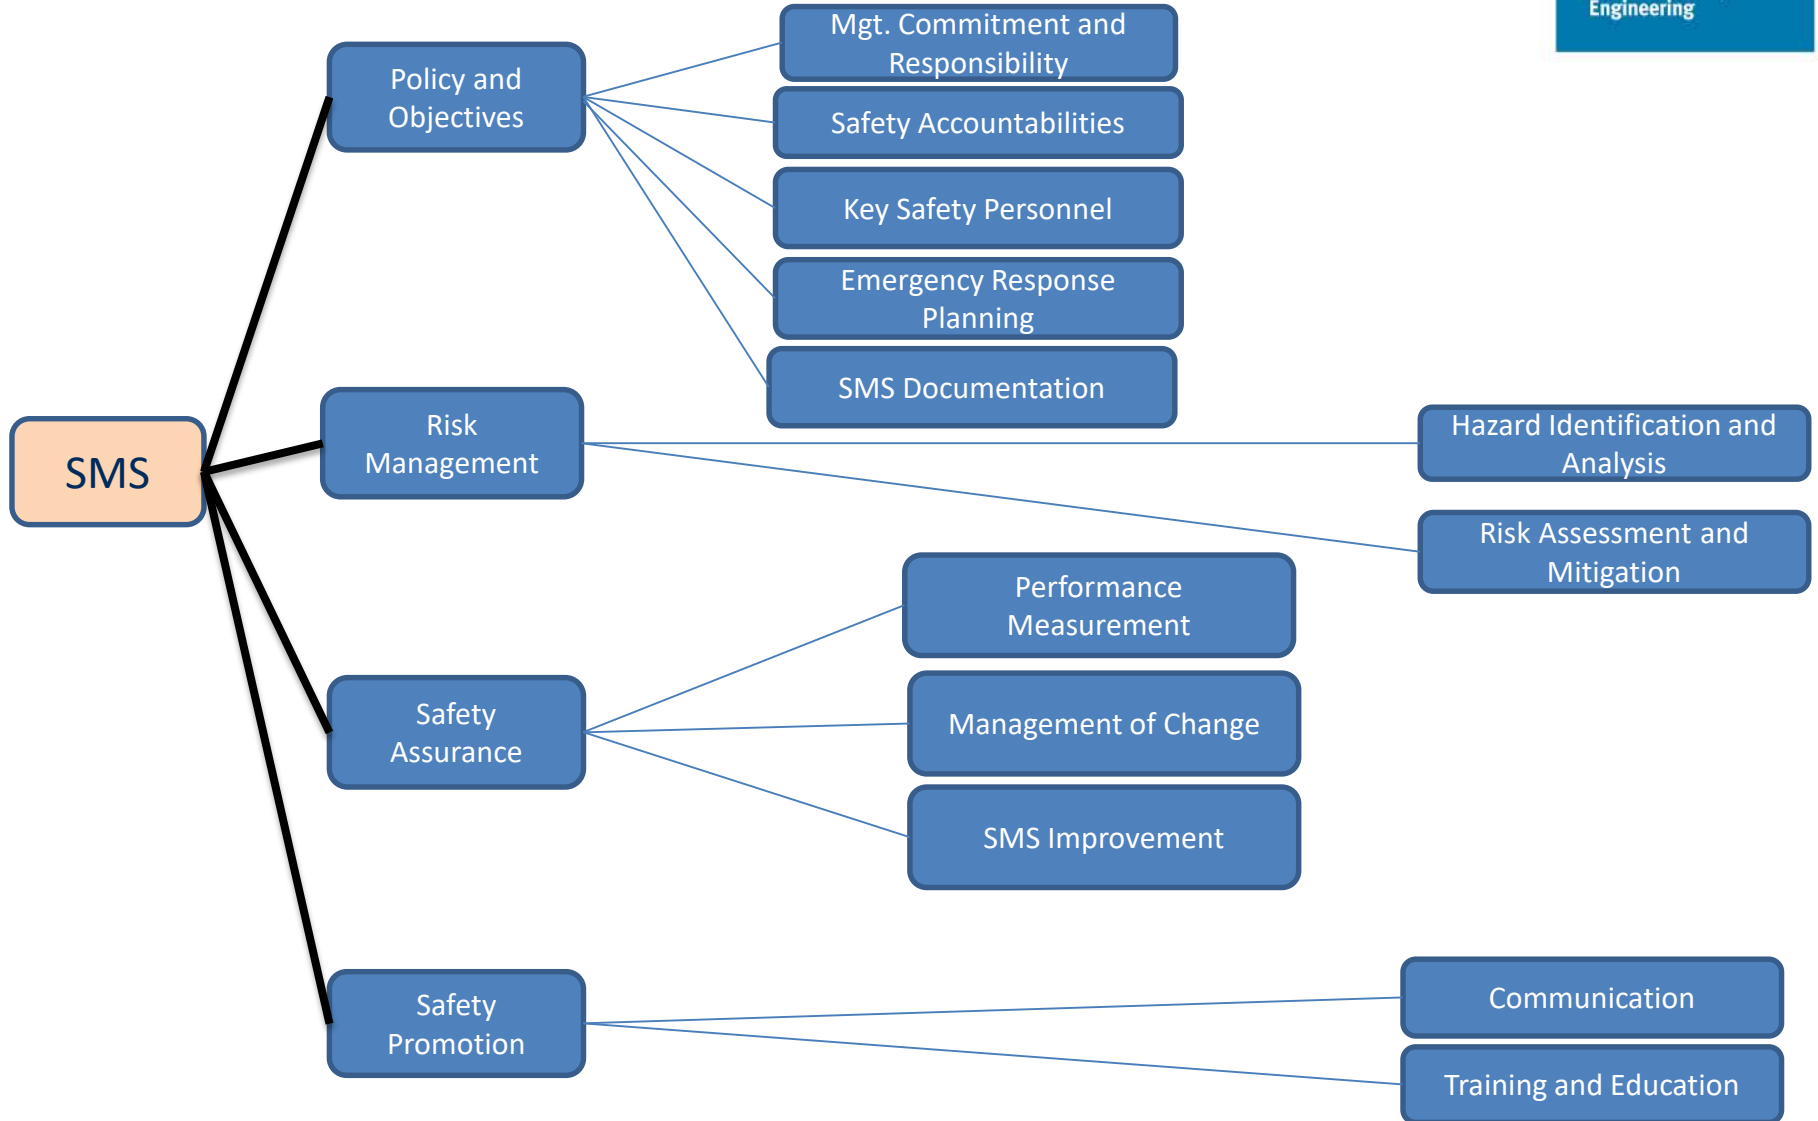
Engineering

SMS

Policy and Objectives

Mgt. Commitment and Responsibility

Safety Accountabilities

Key Safety Personnel

Emergency Response Planning

SMS Documentation

Risk Management

Hazard Identification and Analysis

Risk Assessment and Mitigation

Safety Assurance

Performance Measurement

Management of Change

SMS Improvement

Safety Promotion

Communication

Training and Education